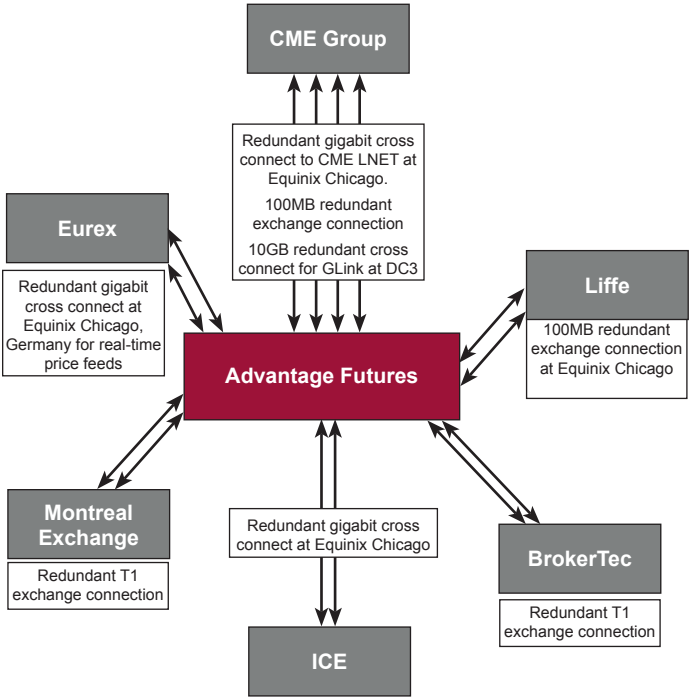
CME Group

Redundant gigabit cross connect to CME LNET at Equinix Chicago.

100MB redundant exchange connection

10GB redundant cross connect for GLink at DC3

Eurex

Redundant gigabit cross connect at Equinix Chicago, Germany for real-time price feeds

Liffe

100MB redundant exchange connection at Equinix Chicago

Advantage Futures

Montreal Exchange

Redundant T1 exchange connection

Redundant gigabit cross connect at Equinix Chicago

BrokerTec

Redundant T1 exchange connection

ICE